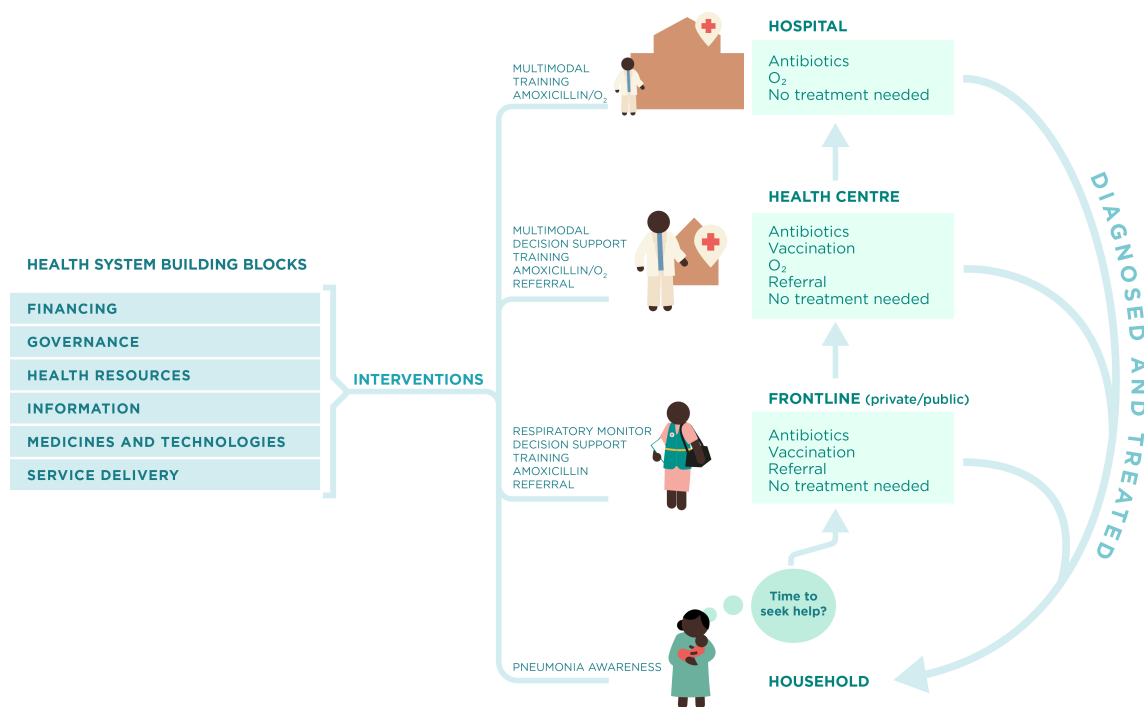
HEALTH SYSTEM BUILDING BLOCKS

FINANCING

GOVERNANCE

HEALTH RESOURCES

INFORMATION

MEDICINES AND TECHNOLOGIES

SERVICE DELIVERY

INTERVENTIONS

MULTIMODAL
TRAINING
AMOXICILLIN/$O_2$

HOSPITAL

Antibiotics
$O_2$
No treatment needed

MULTIMODAL
DECISION SUPPORT
TRAINING
AMOXICILLIN/$O_2$
REFERRAL

HEALTH CENTRE

Antibiotics
Vaccination
$O_2$
Referral
No treatment needed

RESPIRATORY MONITOR
DECISION SUPPORT
TRAINING
AMOXICILLIN
REFERRAL

FRONTLINE (private/public)

Antibiotics
Vaccination
Referral
No treatment needed

Time to seek help?

PNEUMONIA AWARENESS

HOUSEHOLD

DIAGNOSED AND TREATED